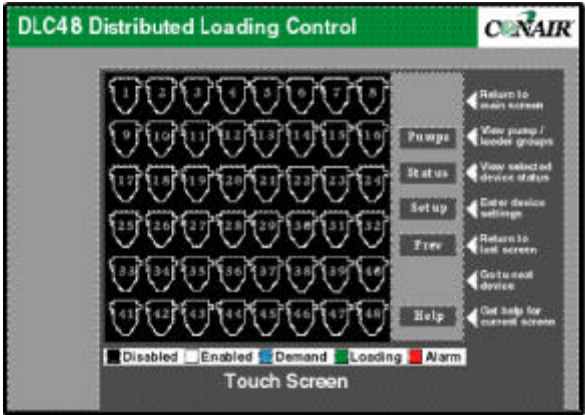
DLC48 Distributed Loading Control

CONAIR

1 2 3 4 5 6 7 8
9 10 11 12 13 14 15 16
17 18 19 20 21 22 23 24
25 26 27 28 29 30 31 32
33 34 35 36 37 38 39 40
41 42 43 44 45 46 47 48

Pumps
Status
Setup
Prev
Help

Return to main screen
View pump / loader groups
View selected device status
Enter device settings
Return to last screen
Go to next device
Get help for current screen

Disabled Enabled Demand Loading Alarm

Touch Screen